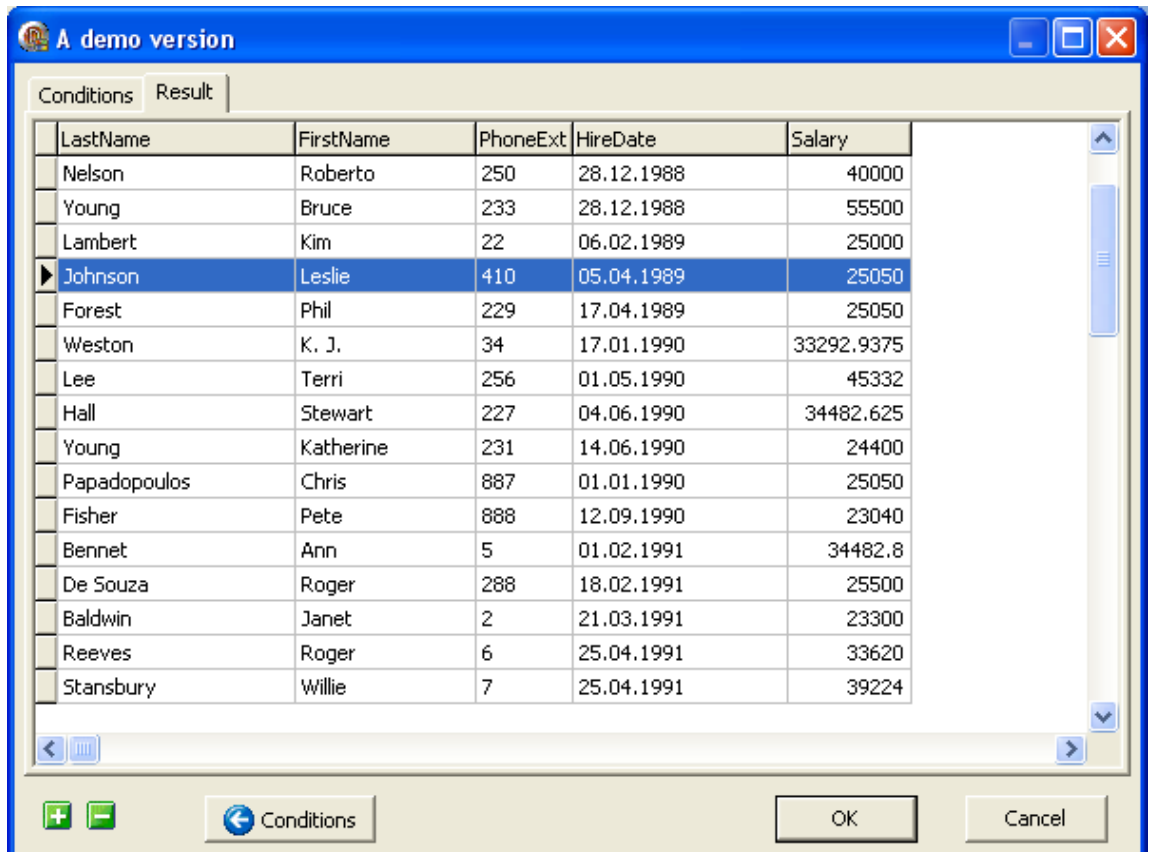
A demo version

Conditions Result

| LastName | FirstName | PhoneExt | HireDate | Salary |
|---|---|---|---|---|
| Nelson | Roberto | 250 | 28.12.1988 | 40000 |
| Young | Bruce | 233 | 28.12.1988 | 55500 |
| Lambert | Kim | 22 | 06.02.1989 | 25000 |
| Johnson | Leslie | 410 | 05.04.1989 | 25050 |
| Forest | Phil | 229 | 17.04.1989 | 25050 |
| Weston | K. J. | 34 | 17.01.1990 | 33292.9375 |
| Lee | Terri | 256 | 01.05.1990 | 45332 |
| Hall | Stewart | 227 | 04.06.1990 | 34482.625 |
| Young | Katherine | 231 | 14.06.1990 | 24400 |
| Papadopoulos | Chris | 887 | 01.01.1990 | 25050 |
| Fisher | Pete | 888 | 12.09.1990 | 23040 |
| Bennet | Ann | 5 | 01.02.1991 | 34482.8 |
| De Souza | Roger | 288 | 18.02.1991 | 25500 |
| Baldwin | Janet | 2 | 21.03.1991 | 23300 |
| Reeves | Roger | 6 | 25.04.1991 | 33620 |
| Stansbury | Willie | 7 | 25.04.1991 | 39224 |

Conditions OK Cancel